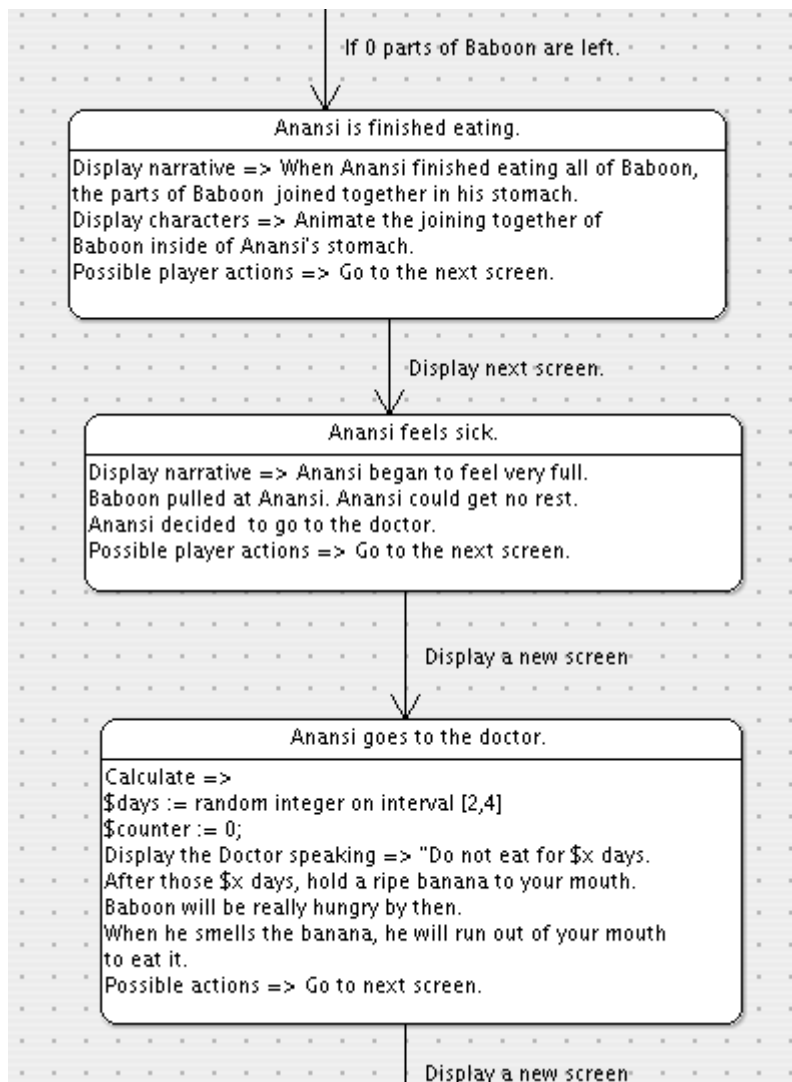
If 0 parts of Baboon are left.

Anansi is finished eating.

Display narrative => When Anansi finished eating all of Baboon, the parts of Baboon joined together in his stomach.
Display characters => Animate the joining together of Baboon inside of Anansi's stomach.
Possible player actions => Go to the next screen.

Display next screen.

Anansi feels sick.

Display narrative => Anansi began to feel very full.
Baboon pulled at Anansi. Anansi could get no rest.
Anansi decided to go to the doctor.
Possible player actions => Go to the next screen.

Display a new screen

Anansi goes to the doctor.

Calculate =>
\$days := random integer on interval [2,4]
\$counter := 0;
Display the Doctor speaking => "Do not eat for \$x days.
After those \$x days, hold a ripe banana to your mouth.
Baboon will be really hungry by then.
When he smells the banana, he will run out of your mouth to eat it.
Possible actions => Go to next screen.

Display a new screen